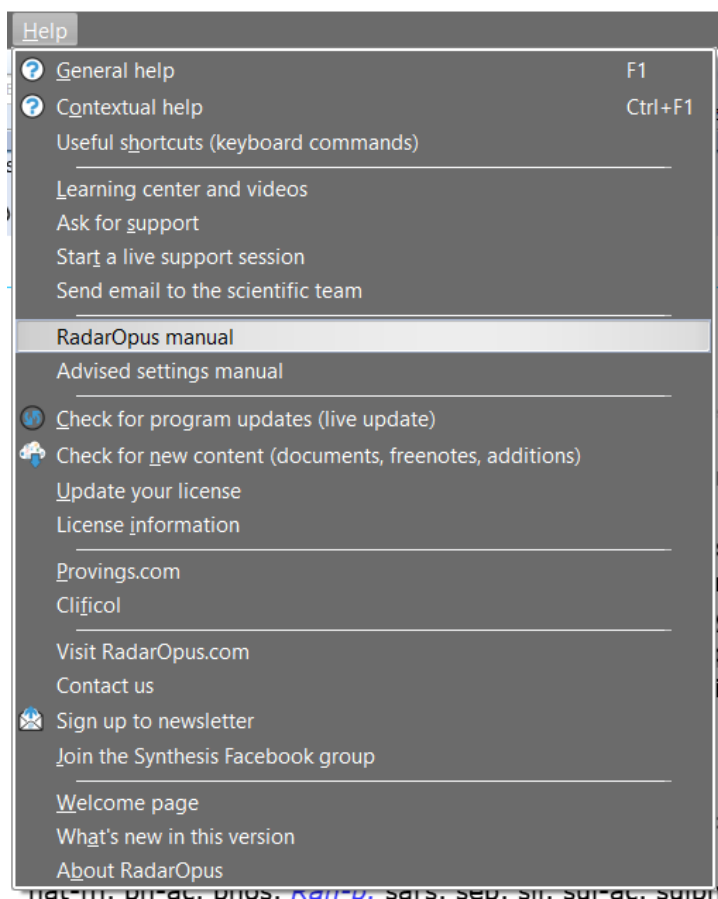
Help

General help F1
Contextual help Ctrl+F1
Useful shortcuts (keyboard commands)

Learning center and videos
Ask for support
Start a live support session
Send email to the scientific team

RadarOpus manual
Advised settings manual

Check for program updates (live update)
Check for new content (documents, freenotes, additions)
Update your license
License information

Provings.com
Clificol

Visit RadarOpus.com
Contact us
Sign up to newsletter
Join the Synthesis Facebook group

Welcome page
What's new in this version
About RadarOpus

nat-m. ph-ac. phos. Kali-p. sars. sep. sil. sul-ac. sulph.